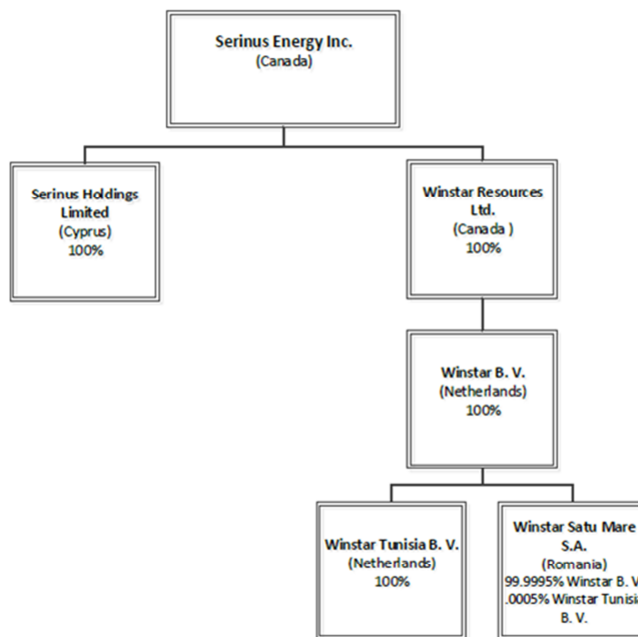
Serinus Energy Inc.
(Canada)

Serinus Holdings Limited
(Cyprus)
100%

Winstar Resources Ltd.
(Canada )
100%

Winstar B. V.
(Netherlands)
100%

Winstar Tunisia B. V.
(Netherlands)
100%

Winstar Satu Mare S.A.
(Romania)
99.9995% Winstar B. V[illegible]
.0005% Winstar Tunisi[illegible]
B. V.